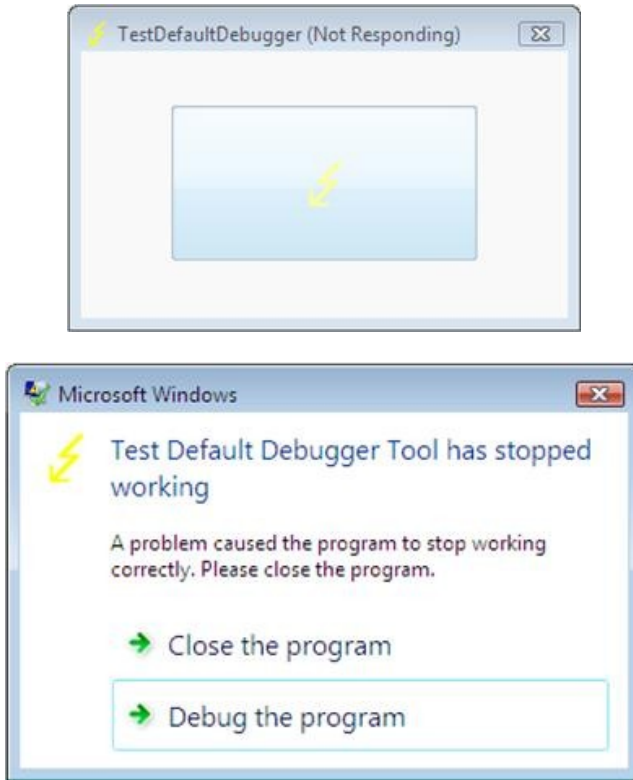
TestDefaultDebugger (Not Responding)

Microsoft Windows

Test Default Debugger Tool has stopped working

A problem caused the program to stop working correctly. Please close the program.

Close the program

Debug the program